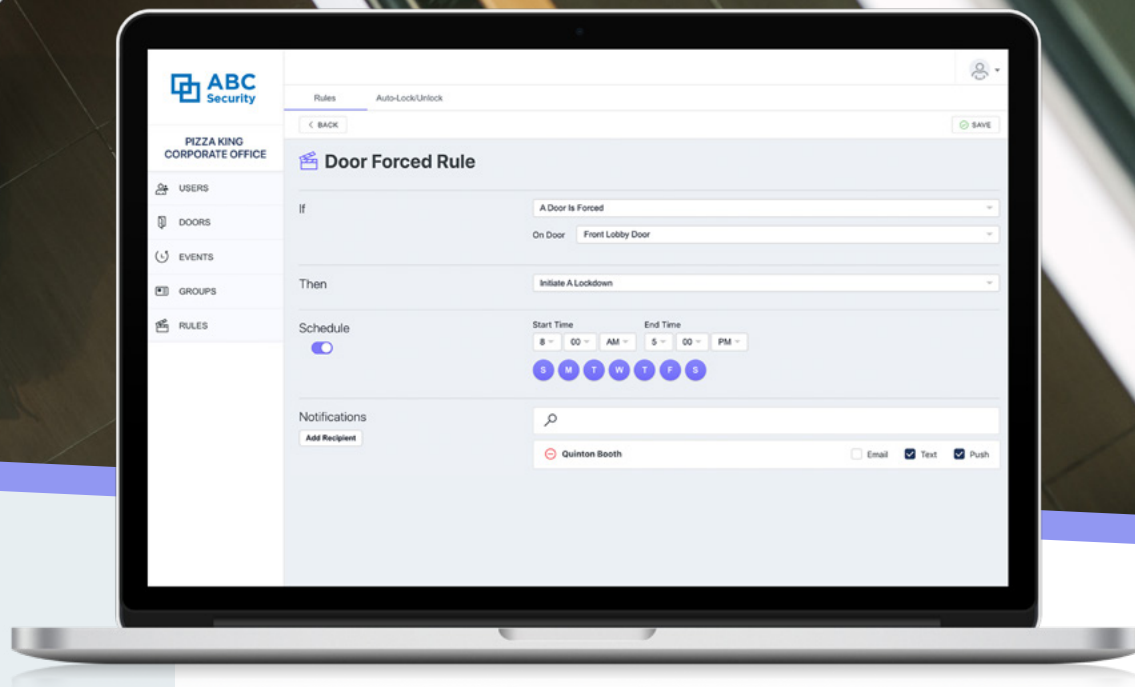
ABC Security

PIZZA KING CORPORATE OFFICE

USERS

DOORS

EVENTS

GROUPS

RULES

Rules

Auto-Lock/Unlock

BACK

SAVE

Door Forced Rule

If

A Door Is Forced

On Door

Front Lobby Door

Then

Initiate A Lockdown

Schedule

Start Time

8

00

AM

End Time

5

00

PM

S M T W T F S

Notifications

Add Recipient

Quinton Booth

Email

Text

Push